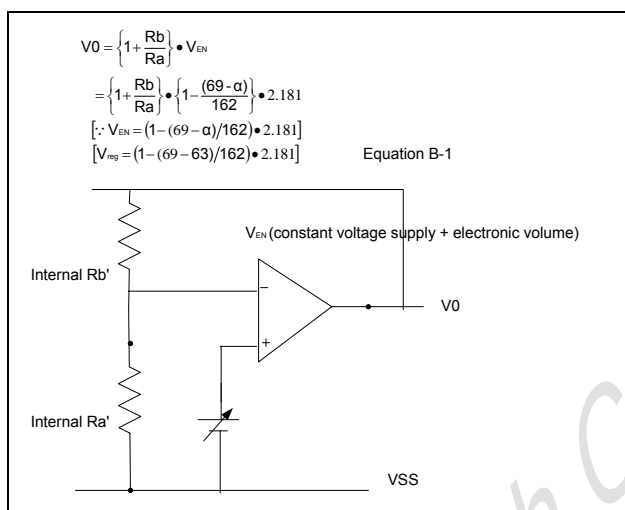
$V0 = \left\{1 + \frac{Rb}{Ra}\right\} \bullet V_{EN}$

$= \left\{1 + \frac{Rb}{Ra}\right\} \bullet \left\{1 - \frac{(69 - \alpha)}{162}\right\} \bullet 2.181$

$\left[\because V_{EN} = (1 - (69 - \alpha)/162) \bullet 2.181\right]$

$\left[V_{reg} = (1 - (69 - 63)/162) \bullet 2.181\right]$ Equation B-1

$V_{EN}$(constant voltage supply + electronic volume)

Internal Rb'

–

+

V0

Internal Ra'

VSS